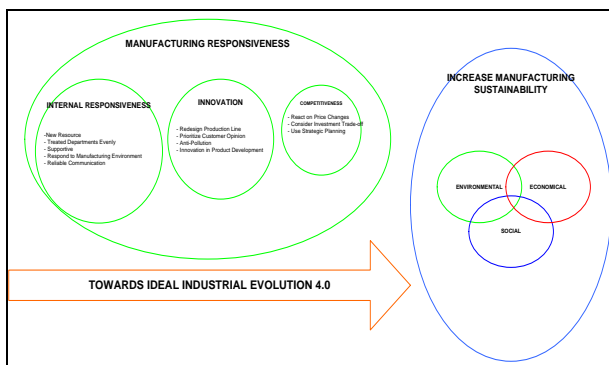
MANUFACTURING RESPONSIVENESS

INTERNAL RESPONSIVENESS

-New Resource
- Treated Departments Evenly
- Supportive
- Respond to Manufacturing Environment
- Reliable Communication

INNOVATION

- Redesign Production Line
- Prioritize Customer Opinion
- Anti-Pollution
- Innovation in Product Development

COMPETITIVENESS

- React on Price Changes
- Consider Investment Trade-off
- Use Strategic Planning

INCREASE MANUFACTURING SUSTAINABILITY

ENVIRONMENTAL

ECONOMICAL

SOCIAL

TOWARDS IDEAL INDUSTRIAL EVOLUTION 4.0